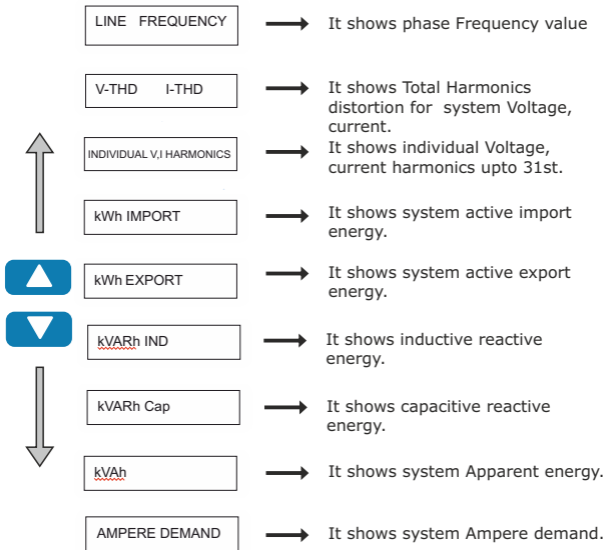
LINE FREQUENCY → It shows phase Frequency value

V-THD I-THD → It shows Total Harmonics distortion for system Voltage, current.

INDIVIDUAL V,I HARMONICS → It shows individual Voltage, current harmonics upto 31st.

kWh IMPORT → It shows system active import energy.

kWh EXPORT → It shows system active export energy.

kVARh IND → It shows inductive reactive energy.

kVARh Cap → It shows capacitive reactive energy.

kVAh → It shows system Apparent energy.

AMPERE DEMAND → It shows system Ampere demand.